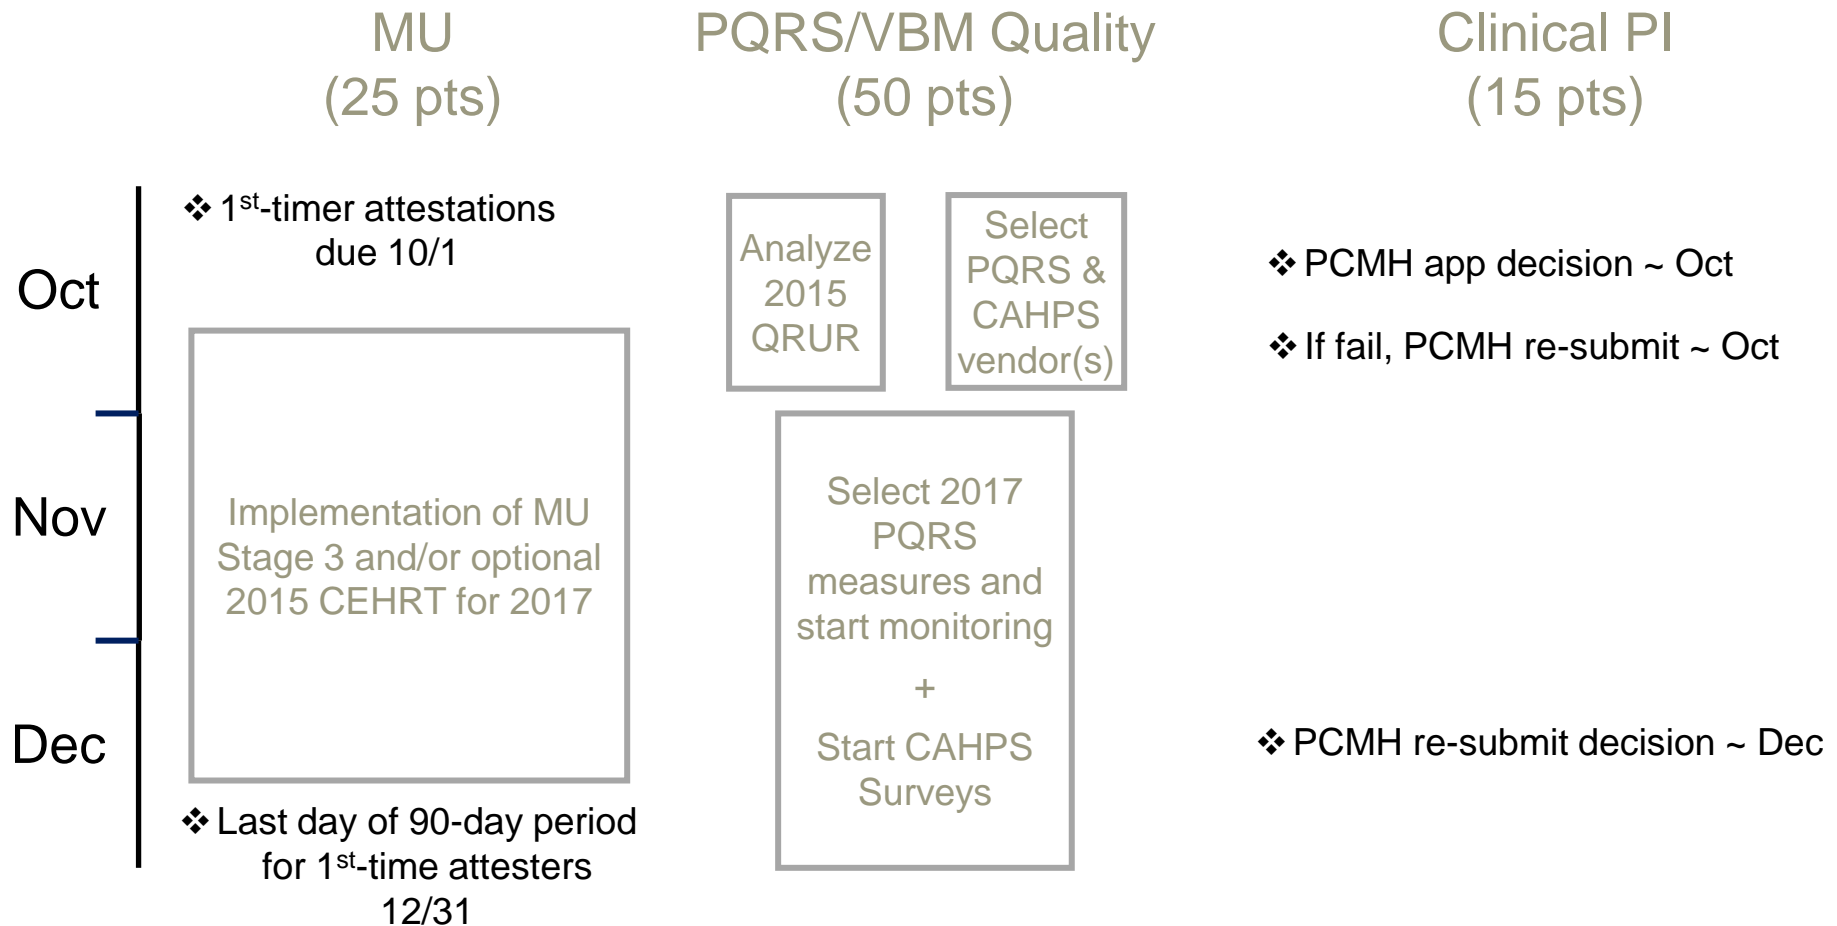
MU
(25 pts)

PQRS/VBM Quality
(50 pts)

Clinical PI
(15 pts)

Oct

Nov

Dec

❖ 1$^{st}$-timer attestations due 10/1

Implementation of MU Stage 3 and/or optional 2015 CEHRT for 2017

❖ Last day of 90-day period for 1$^{st}$-time attesters 12/31

Analyze 2015 QRUR

Select PQRS & CAHPS vendor(s)

Select 2017 PQRS measures and start monitoring
+
Start CAHPS Surveys

❖ PCMH app decision ~ Oct

❖ If fail, PCMH re-submit ~ Oct

❖ PCMH re-submit decision ~ Dec